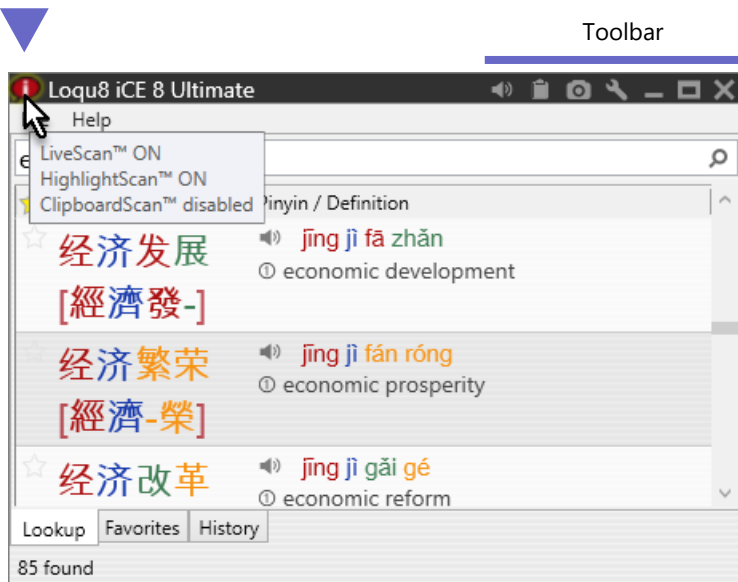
Toolbar

Loqu8 iCE 8 Ultimate

Help

LiveScan™ ON
HighlightScan™ ON
ClipboardScan™ disabled

e

Pinyin / Definition

经济发展 [經濟發-]
jīng jì fā zhǎn
① economic development

经济繁荣 [經濟-榮]
jīng jì fán róng
① economic prosperity

经济改革
jīng jì gǎi gé
① economic reform

Lookup | Favorites | History

85 found